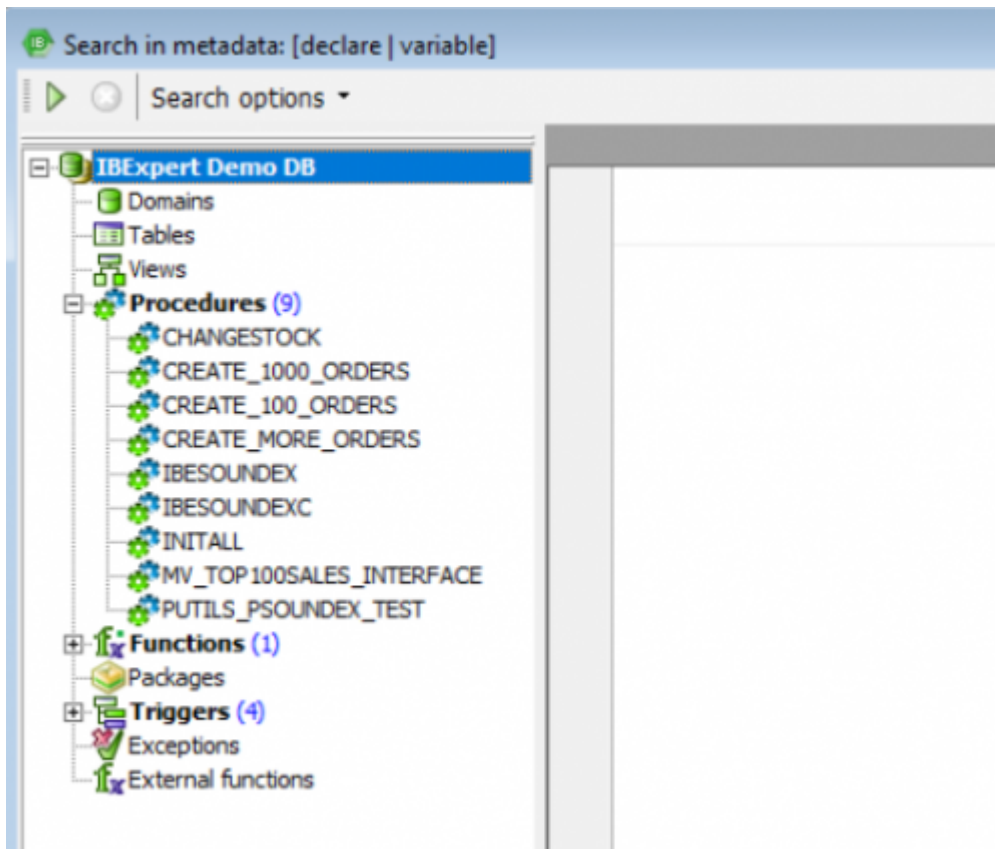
Search in metadata: [declare | variable]

Search options

IBExpert Demo DB
Domains
Tables
Views
Procedures (9)
CHANGESTOCK
CREATE_1000_ORDERS
CREATE_100_ORDERS
CREATE_MORE_ORDERS
IBESOUNDEX
IBESOUNDEXC
INITALL
MV_TOP100SALES_INTERFACE
PUTILS_PSOUNDEX_TEST
Functions (1)
Packages
Triggers (4)
Exceptions
External functions